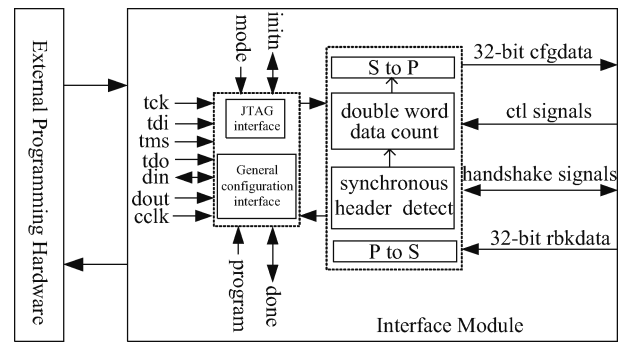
External Programming Hardware

mode
initn

tck
tdi
tms
tdo
din
dout
cclk

JTAG interface

General configuration interface

program
done

S to P

double word data count

synchronous header detect

P to S

32-bit cfgdata
ctl signals
handshake signals
32-bit rbkdata

Interface Module